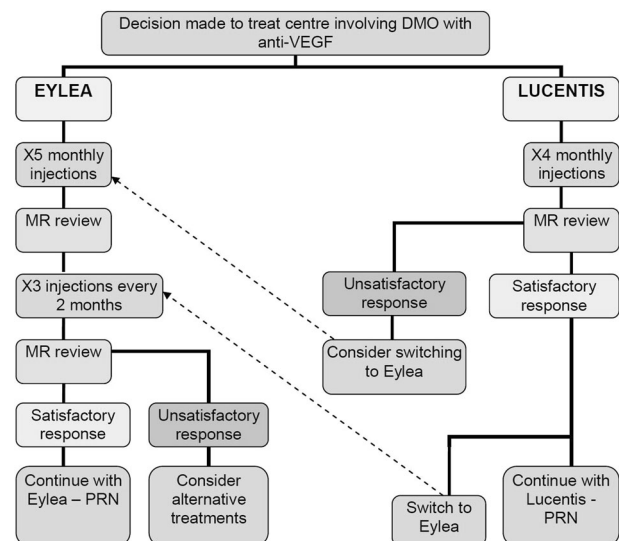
Decision made to treat centre involving DMO with anti-VEGF

EYLEA

X5 monthly injections

MR review

X3 injections every 2 months

MR review

Satisfactory response

Continue with Eylea – PRN

Unsatisfactory response

Consider alternative treatments

LUCENTIS

X4 monthly injections

MR review

Unsatisfactory response

Consider switching to Eylea

Satisfactory response

Switch to Eylea

Continue with Lucentis - PRN